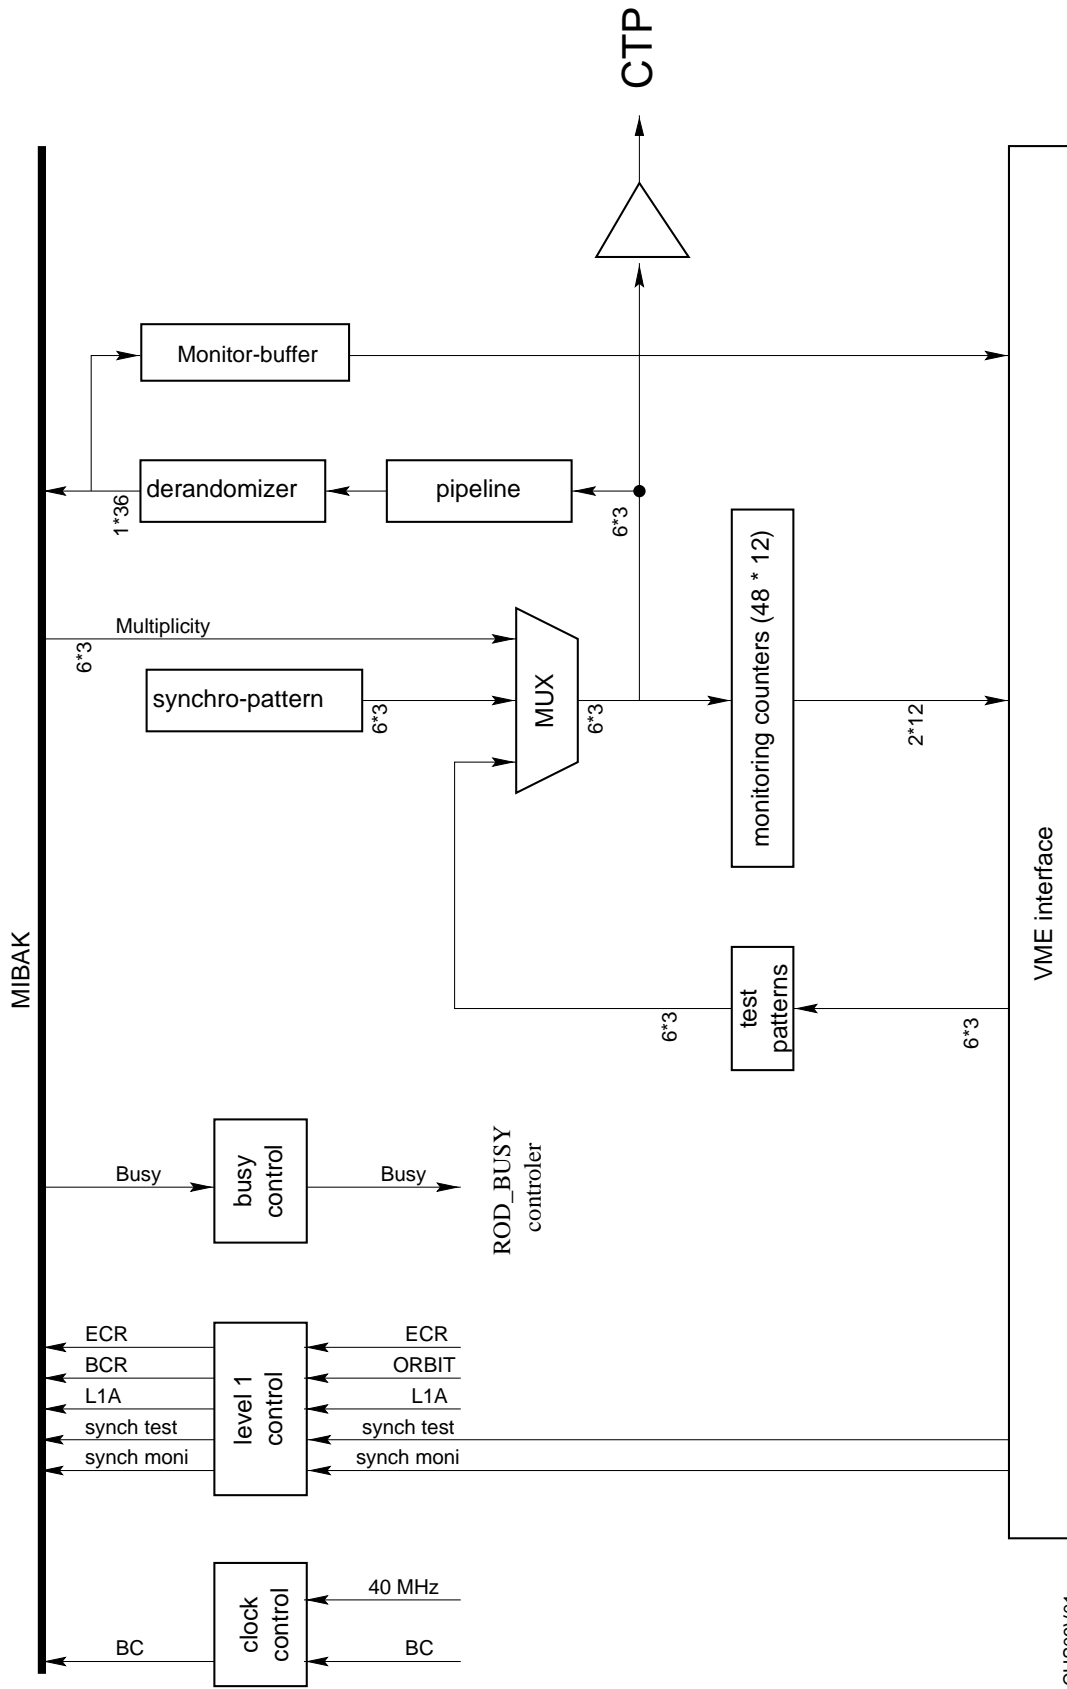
CTP

MIBAK

Monitor-buffer

derandomizer

1*36

pipeline

6*3

monitoring counters (48 * 12)

Multiplicity

6*3

synchro-pattern

6*3

MUX

6*3

2*12

VME interface

test patterns

6*3

6*3

Busy

busy control

Busy

ROD_BUSY controler

ECR

BCR

L1A

synch test

synch moni

level 1 control

ECR

ORBIT

L1A

synch test

synch moni

clock control

40 MHz

BC

BC

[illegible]